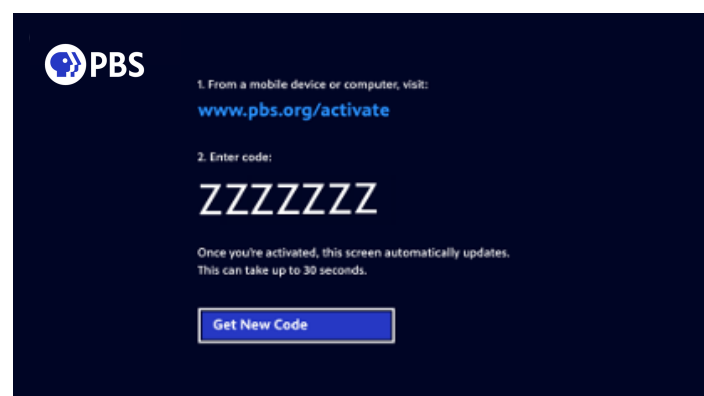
PBS

1. From a mobile device or computer, visit:

www.pbs.org/activate

2. Enter code:

ZZZZZZZ

Once you're activated, this screen automatically updates. This can take up to 30 seconds.

Get New Code